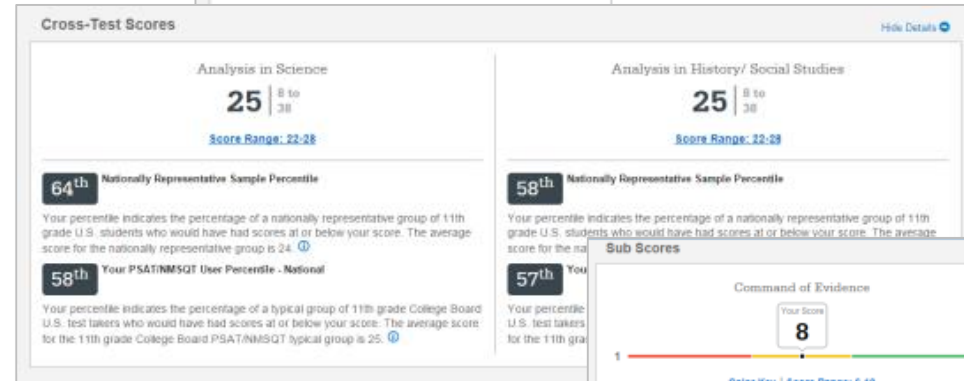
Cross-Test Scores

Hide Details

Analysis in Science

25 | 8 to 38

Score Range: 22-28

64th Nationally Representative Sample Percentile

Your percentile indicates the percentage of a nationally representative group of 11th grade U.S. students who would have had scores at or below your score. The average score for the nationally representative group is 24.

58th Your PSAT/NMSQT User Percentile - National

Your percentile indicates the percentage of a typical group of 11th grade College Board U.S. test takers who would have had scores at or below your score. The average score for the 11th grade College Board PSAT/NMSQT typical group is 25.

Analysis in History/ Social Studies

25 | 8 to 38

Score Range: 22-28

58th Nationally Representative Sample Percentile

Your percentile indicates the percentage of a nationally representative group of 11th grade U.S. students who would have had scores at or below your score. The average score for the na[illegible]

57th You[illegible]

Your percenti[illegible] U.S. test takers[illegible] for the 11th gra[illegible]

Sub Scores

Command of Evidence

Your Score

8

1

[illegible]